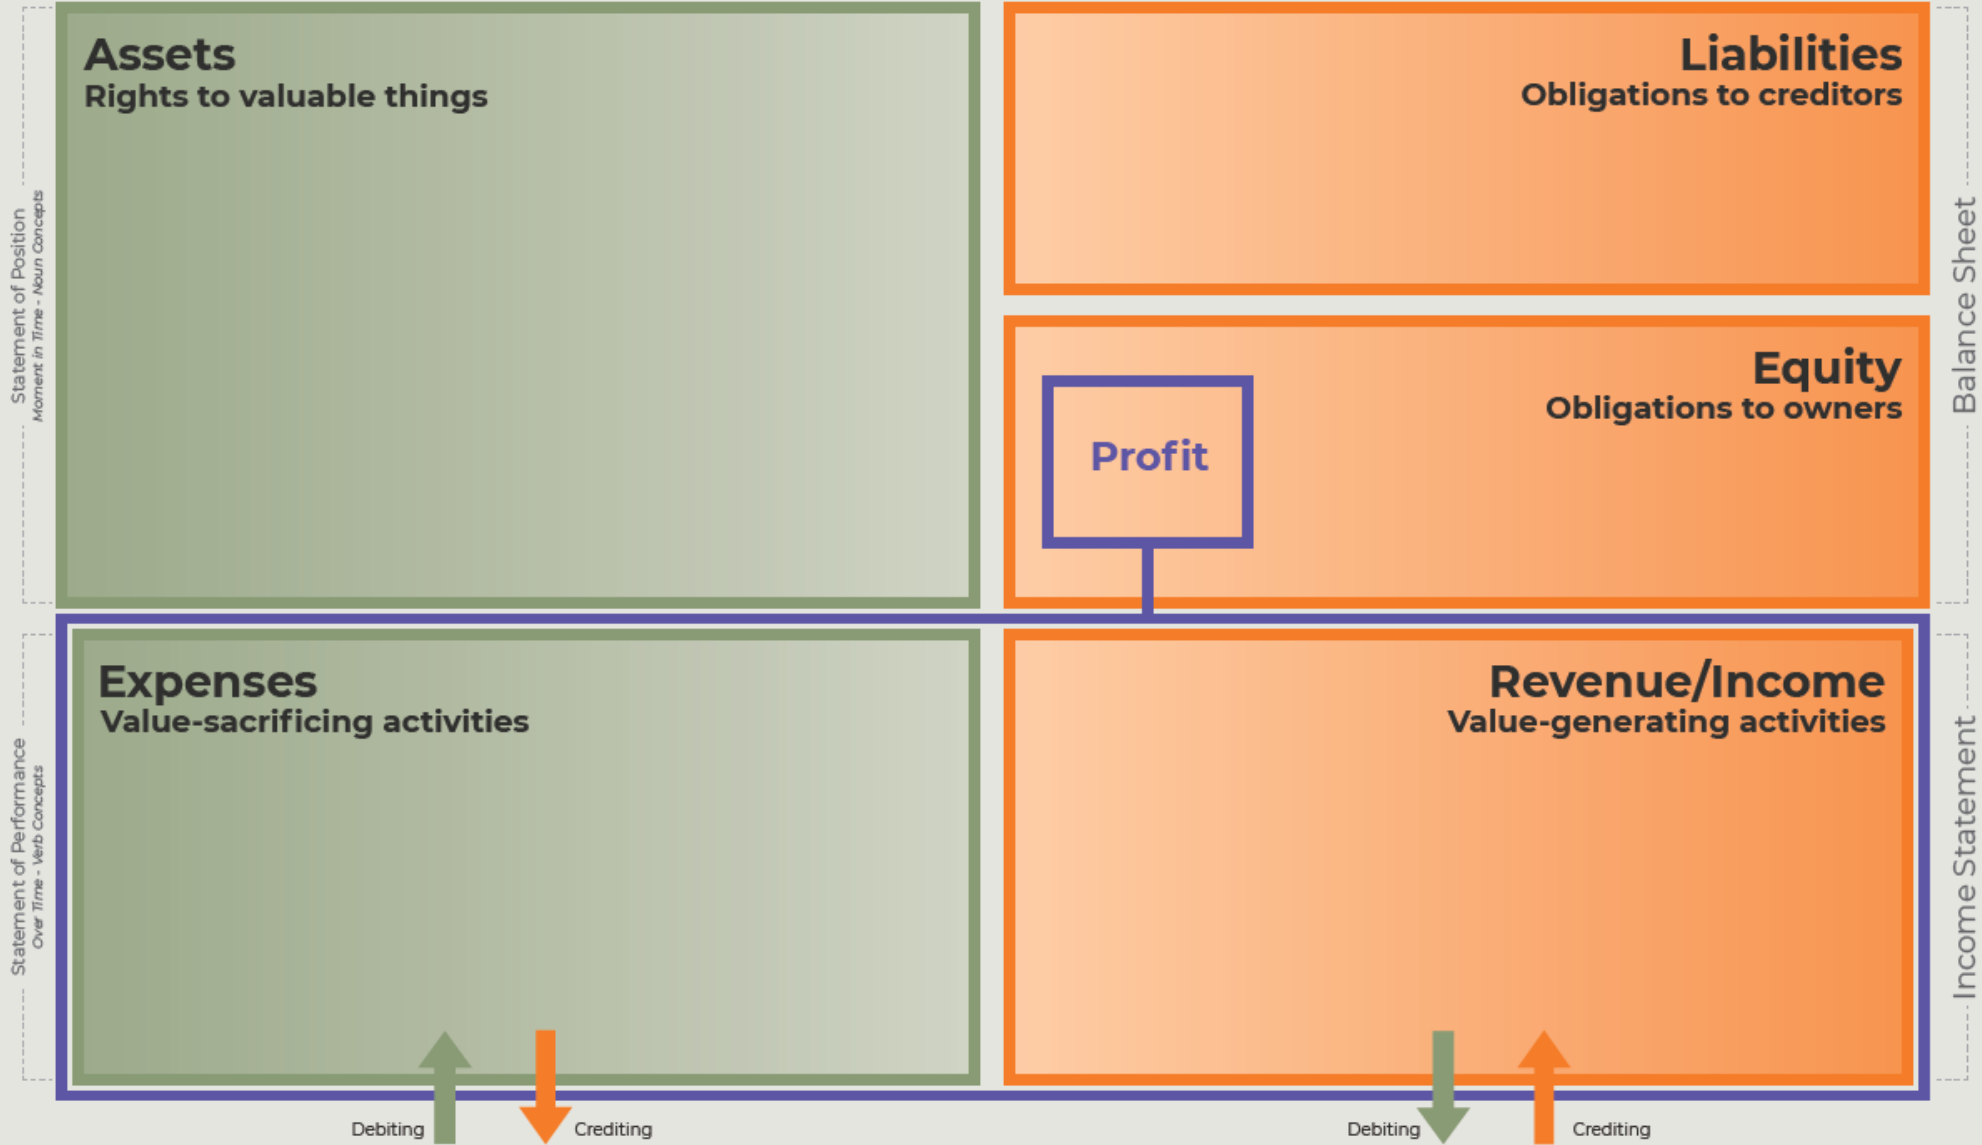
Statement of Position
Moment in Time - Noun Concepts

Assets
Rights to valuable things

Liabilities
Obligations to creditors

Balance Sheet

Equity
Obligations to owners

Profit

Statement of Performance
Over Time - Verb Concepts

Expenses
Value-sacrificing activities

Revenue/Income
Value-generating activities

Income Statement

Debiting
Crediting
Debiting
Crediting